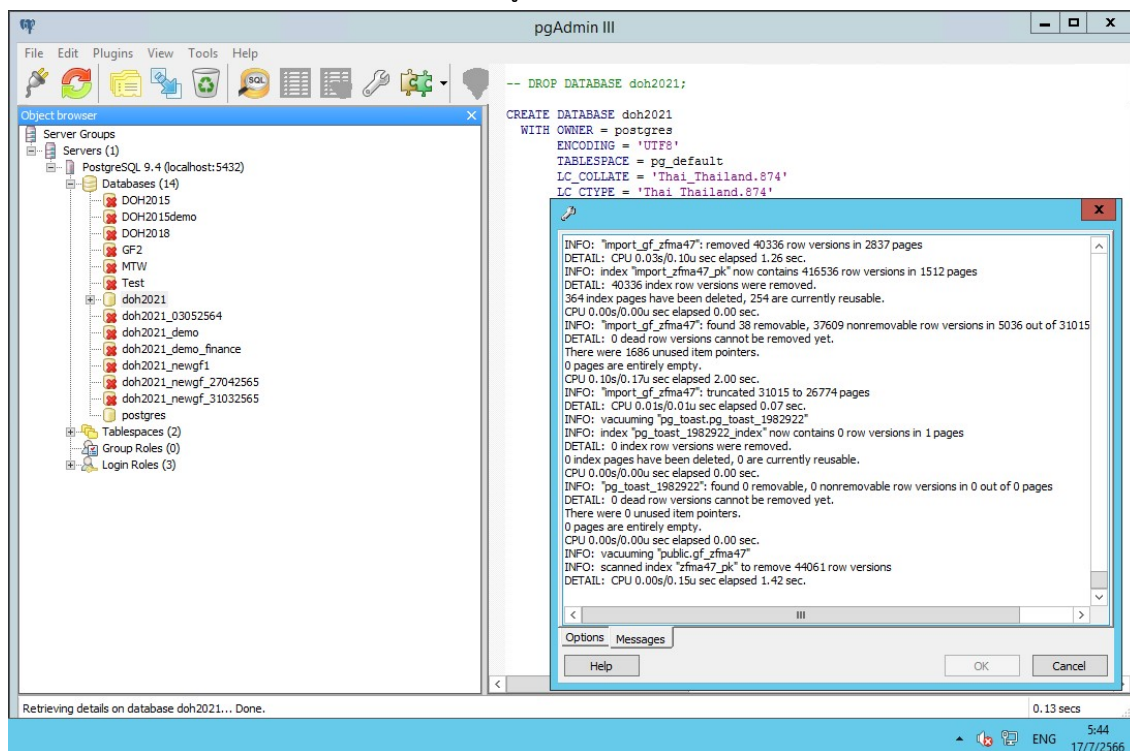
pgAdmin III

File Edit Plugins View Tools Help

Object browser

Server Groups
Servers (1)
PostgreSQL 9.4 (localhost:5432)
Databases (14)
DOH2015
DOH2015demo
DOH2018
GF2
MTW
Test
doh2021
doh2021_03052564
doh2021_demo
doh2021_demo_finance
doh2021_newgf1
doh2021_newgf_27042565
doh2021_newgf_31032565
postgres
Tablespaces (2)
Group Roles (0)
Login Roles (3)

-- DROP DATABASE doh2021;

CREATE DATABASE doh2021
WITH OWNER = postgres
ENCODING = 'UTF8'
TABLESPACE = pg_default
LC_COLLATE = 'Thai_Thailand.874'
LC_CTYPE = 'Thai_Thailand.874'

INFO: "import_gf_zfma47": removed 40336 row versions in 2837 pages
DETAIL: CPU 0.03s/0.10u sec elapsed 1.26 sec.
INFO: index "import_zfma47_pk" now contains 416536 row versions in 1512 pages
DETAIL: 40336 index row versions were removed.
364 index pages have been deleted, 254 are currently reusable.
CPU 0.00s/0.00u sec elapsed 0.00 sec.
INFO: "import_gf_zfma47": found 38 removable, 37609 nonremovable row versions in 5036 out of 31015
DETAIL: 0 dead row versions cannot be removed yet.
There were 1686 unused item pointers.
0 pages are entirely empty.
CPU 0.10s/0.17u sec elapsed 2.00 sec.
INFO: "import_gf_zfma47": truncated 31015 to 26774 pages
DETAIL: CPU 0.01s/0.01u sec elapsed 0.07 sec.
INFO: vacuuming "pg_toast.pg_toast_1982922"
INFO: index "pg_toast_1982922_index" now contains 0 row versions in 1 pages
DETAIL: 0 index row versions were removed.
0 index pages have been deleted, 0 are currently reusable.
CPU 0.00s/0.00u sec elapsed 0.00 sec.
INFO: "pg_toast_1982922": found 0 removable, 0 nonremovable row versions in 0 out of 0 pages
DETAIL: 0 dead row versions cannot be removed yet.
There were 0 unused item pointers.
0 pages are entirely empty.
CPU 0.00s/0.00u sec elapsed 0.00 sec.
INFO: vacuuming "public.gf_zfma47"
INFO: scanned index "zfma47_pk" to remove 44061 row versions
DETAIL: CPU 0.00s/0.15u sec elapsed 1.42 sec.

Options Messages
Help OK Cancel

Retrieving details on database doh2021... Done.
0.13 secs
ENG 5:44 17/7/2566